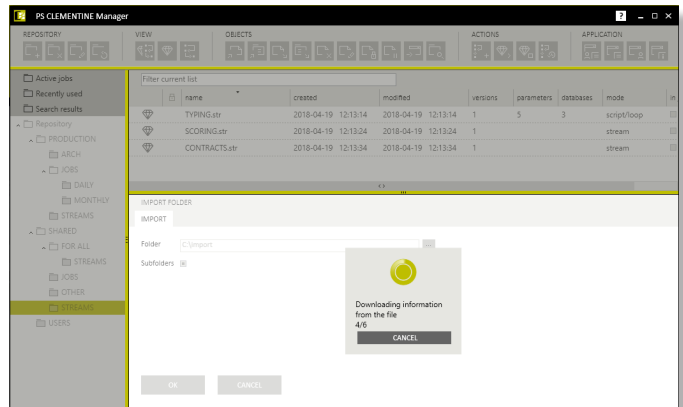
PS CLEMENTINE Manager

? _ □ ×

REPOSITORY
VIEW
OBJECTS
ACTIONS
APPLICATION

Active jobs
Recently used
Search results
Repository
PRODUCTION
ARCH
JOBS
DAILY
MONTHLY
STREAMS
SHARED
FOR ALL
STREAMS
JOBS
OTHER
STREAMS
USERS

Filter current list

| | name | created | modified | versions | parameters | databases | mode | in |
|---|---|---|---|---|---|---|---|---|
| | TYPING.str | 2018-04-19 12:13:14 | 2018-04-19 12:13:14 | 1 | 5 | 3 | script/loop | |
| | SCORING.str | 2018-04-19 12:13:24 | 2018-04-19 12:13:24 | 1 | | | stream | |
| | CONTRACTS.str | 2018-04-19 12:13:34 | 2018-04-19 12:13:34 | 1 | | | stream | |

IMPORT FOLDER
IMPORT

Folder C:\import ...
Subfolders

Downloading information from the file
4/6
CANCEL

OK
CANCEL